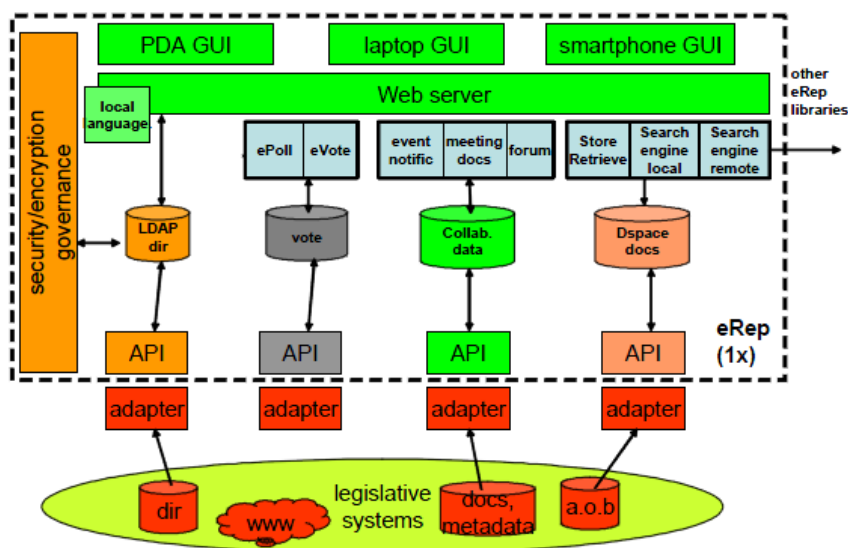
PDA GUI

laptop GUI

smartphone GUI

Web server

other eRep libraries

local anguage

security/encryption governance

ePoll

eVote

event notific

meeting docs

forum

Store Retrieve

Search engine local

Search engine remote

LDAP dir

vote

Collab. data

Dspace docs

API

API

API

API

eRep (1x)

adapter

adapter

adapter

adapter

dir

www

legislative systems

docs, metadata

a.o.b